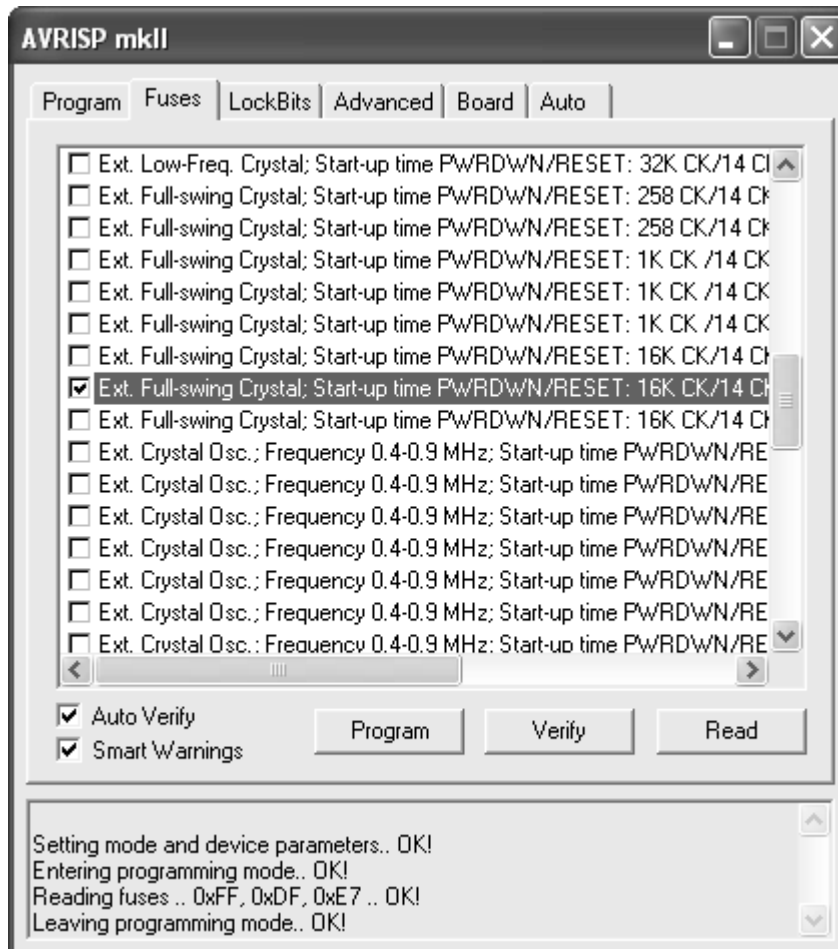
AVRISP mkII

Program | Fuses | LockBits | Advanced | Board | Auto

☐ Ext. Low-Freq. Crystal; Start-up time PWRDWN/RESET: 32K CK/14 CI
☐ Ext. Full-swing Crystal; Start-up time PWRDWN/RESET: 258 CK/14 CK
☐ Ext. Full-swing Crystal; Start-up time PWRDWN/RESET: 258 CK/14 CK
☐ Ext. Full-swing Crystal; Start-up time PWRDWN/RESET: 1K CK /14 CK
☐ Ext. Full-swing Crystal; Start-up time PWRDWN/RESET: 1K CK /14 CK
☐ Ext. Full-swing Crystal; Start-up time PWRDWN/RESET: 1K CK /14 CK
☐ Ext. Full-swing Crystal; Start-up time PWRDWN/RESET: 16K CK/14 CK
☑ Ext. Full-swing Crystal; Start-up time PWRDWN/RESET: 16K CK/14 CK
☐ Ext. Full-swing Crystal; Start-up time PWRDWN/RESET: 16K CK/14 CK
☐ Ext. Crystal Osc.; Frequency 0.4-0.9 MHz; Start-up time PWRDWN/RE
☐ Ext. Crystal Osc.; Frequency 0.4-0.9 MHz; Start-up time PWRDWN/RE
☐ Ext. Crystal Osc.; Frequency 0.4-0.9 MHz; Start-up time PWRDWN/RE
☐ Ext. Crystal Osc.; Frequency 0.4-0.9 MHz; Start-up time PWRDWN/RE
☐ Ext. Crystal Osc.; Frequency 0.4-0.9 MHz; Start-up time PWRDWN/RE
☐ Ext. Crystal Osc.; Frequency 0.4-0.9 MHz; Start-up time PWRDWN/RE

☑ Auto Verify
☑ Smart Warnings

Program | Verify | Read

Setting mode and device parameters.. OK!
Entering programming mode.. OK!
Reading fuses .. 0xFF, 0xDF, 0xE7 .. OK!
Leaving programming mode.. OK!